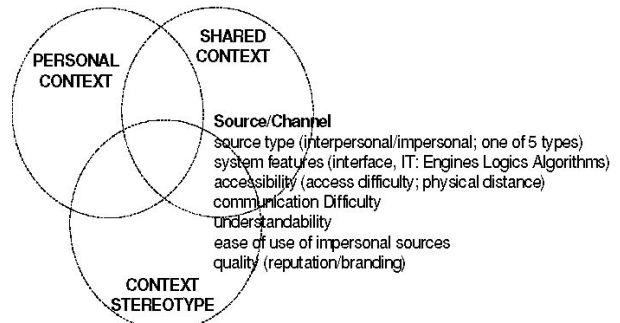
PERSONAL CONTEXT

SHARED CONTEXT

Source/Channel
source type (interpersonal/impersonal; one of 5 types)
system features (interface, IT: Engines Logics Algorithms)
accessibility (access difficulty; physical distance)
communication Difficulty
understandability
ease of use of impersonal sources
quality (reputation/branding)

CONTEXT STEREOTYPE